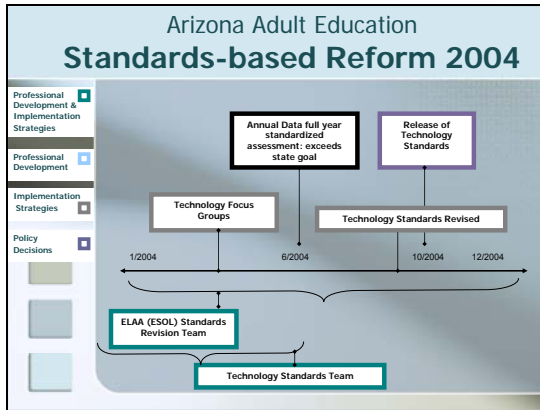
Arizona Adult Education
Standards-based Reform 2004

Professional Development & Implementation Strategies

Professional Development

Implementation Strategies

Policy Decisions

Annual Data full year standardized assessment: exceeds state goal

Release of Technology Standards

Technology Focus Groups

Technology Standards Revised

1/2004

6/2004

10/2004

12/2004

ELAA (ESOL) Standards Revision Team

Technology Standards Team